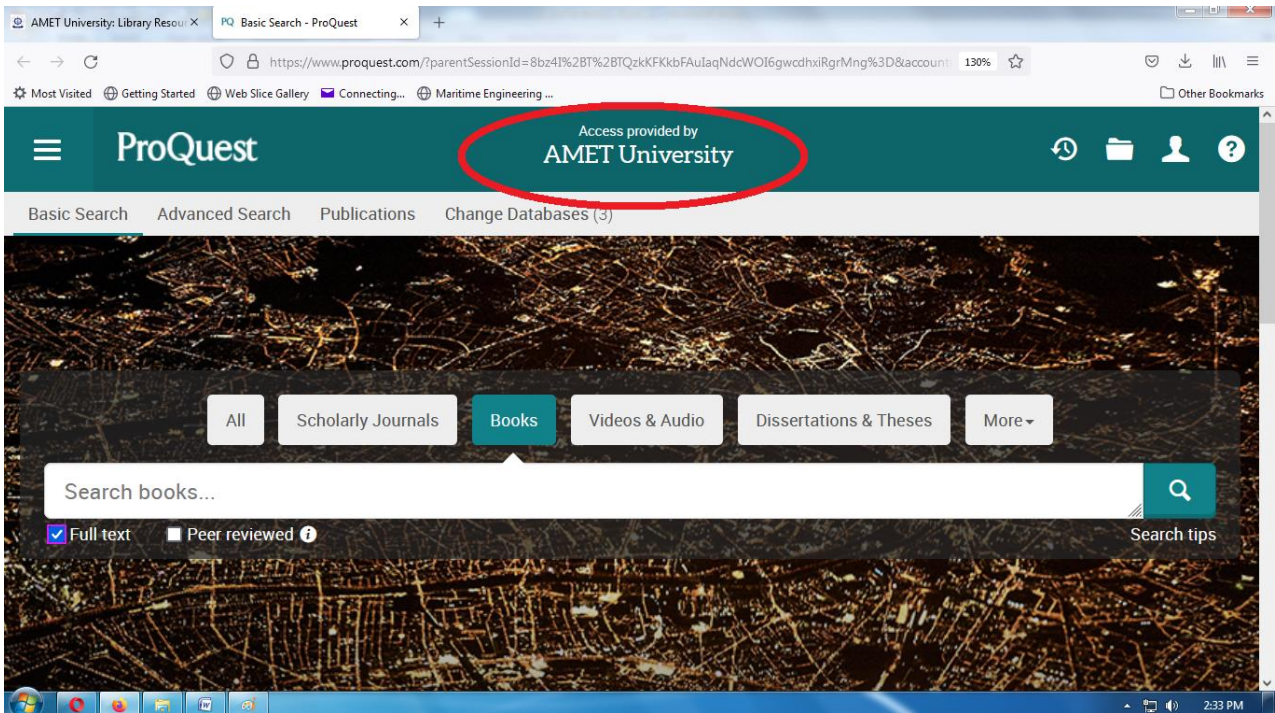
AMET University: Library Resour ×
PQ Basic Search - ProQuest ×
+

https://www.proquest.com/?parentSessionId=8bz4I%2BT%2BTQzkKFKkbFAuIaqNdcWOI6gwcdhxiRgrMng%3D&account
130%

Most Visited   Getting Started   Web Slice Gallery   Connecting...   Maritime Engineering ...
Other Bookmarks

ProQuest
Access provided by
AMET University

Basic Search   Advanced Search   Publications   Change Databases (3)

All   Scholarly Journals   Books   Videos & Audio   Dissertations & Theses   More

Search books...

Full text   Peer reviewed
Search tips

2:33 PM